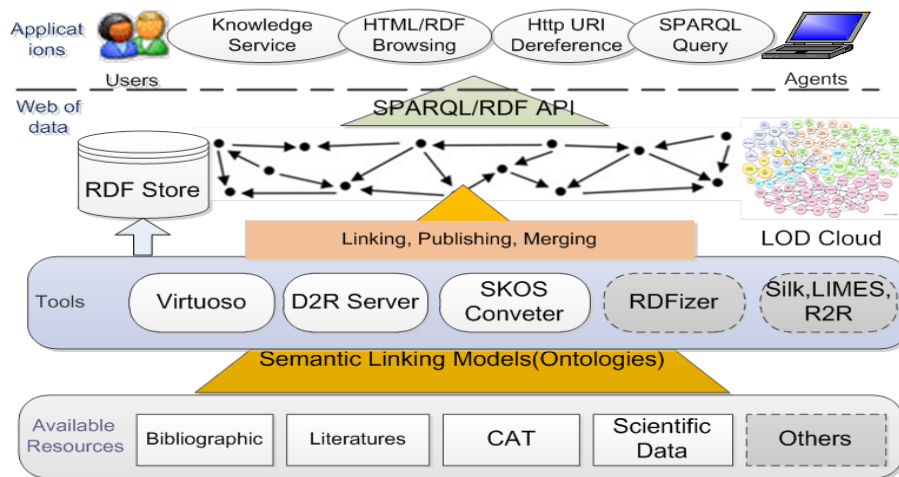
Applications

Knowledge Service

HTML/RDF Browsing

Http URI Dereference

SPARQL Query

Users

Agents

Web of data

SPARQL/RDF API

RDF Store

LOD Cloud

Linking, Publishing, Merging

Tools

Virtuoso

D2R Server

SKOS Conveter

RDFizer

Silk,LIMES, R2R

Semantic Linking Models(Ontologies)

Available Resources

Bibliographic

Literatures

CAT

Scientific Data

Others